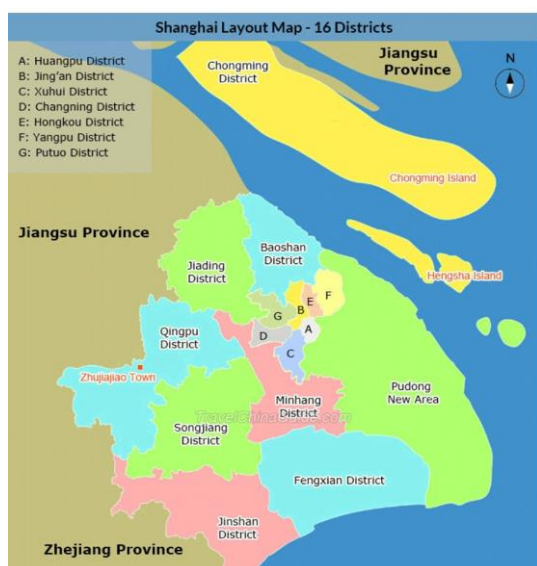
Shanghai Layout Map - 16 Districts

A: Huangpu District
B: Jing'an District
C: Xuhui District
D: Changning District
E: Hongkou District
F: Yangpu District
G: Putuo District

Chongming District

Jiangsu Province

N

Chongming Island

Jiangsu Province

Baoshan District

Jiading District

Hengsha Island

F

E

G

B

A

D

C

Qingpu District

Zhujiajiao Town

Pudong New Area

TravelChinaGuide.com

Minhang District

Songjiang District

Fengxian District

Jinshan District

Zhejiang Province